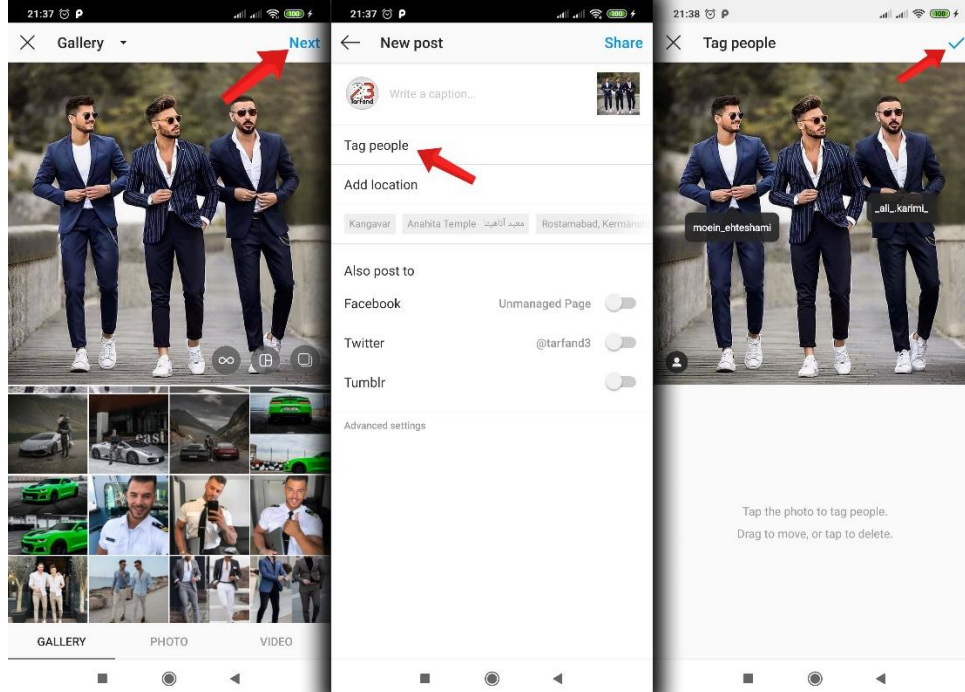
21:37 P
Gallery
Next

GALLERY
PHOTO
VIDEO

21:37 P
New post
Share
tarfand
Write a caption...
Tag people
Add location
Kangavar
Anahita Temple معبد آناهیتا
Rostamabad, Kermansh
Also post to
Facebook
Unmanaged Page
Twitter
@tarfand3
Tumblr
Advanced settings

21:38 P
Tag people
moein_ehteshami
_ali_.karimi_
Tap the photo to tag people.
Drag to move, or tap to delete.